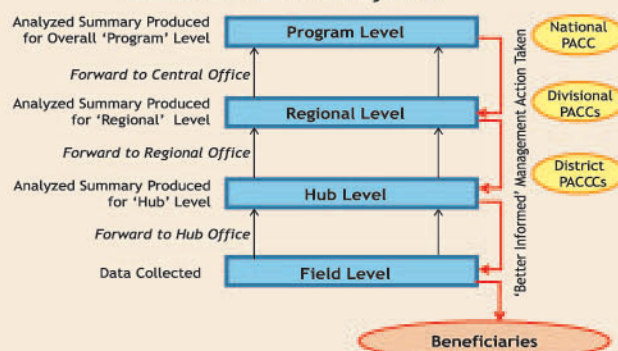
Analyzed Summary Produced for Overall 'Program' Level

Program Level

National PACC

Forward to Central Office

Analyzed Summary Produced for 'Regional' Level

Regional Level

Divisional PACCs

Forward to Regional Office

Analyzed Summary Produced for 'Hub' Level

Hub Level

District PACCCs

Forward to Hub Office

Data Collected

Field Level

'Better Informed' Management Action Taken

Beneficiaries